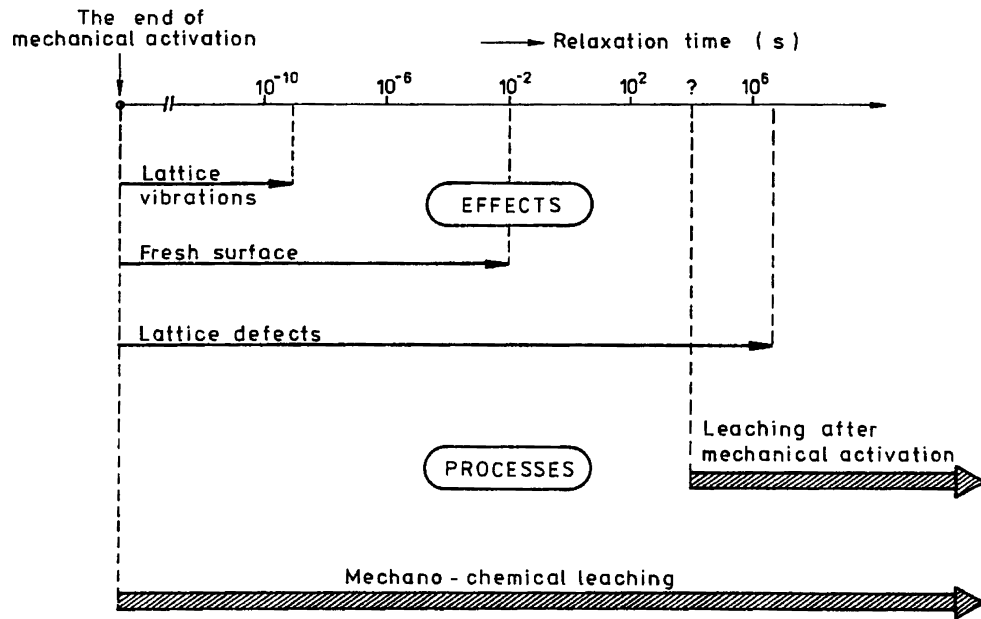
The end of mechanical activation

Relaxation time ( s )

$10^{-10}$ $10^{-6}$ $10^{-2}$ $10^{2}$ ? $10^{6}$

Lattice vibrations

EFFECTS

Fresh surface

Lattice defects

Leaching after mechanical activation

PROCESSES

Mechano - chemical leaching